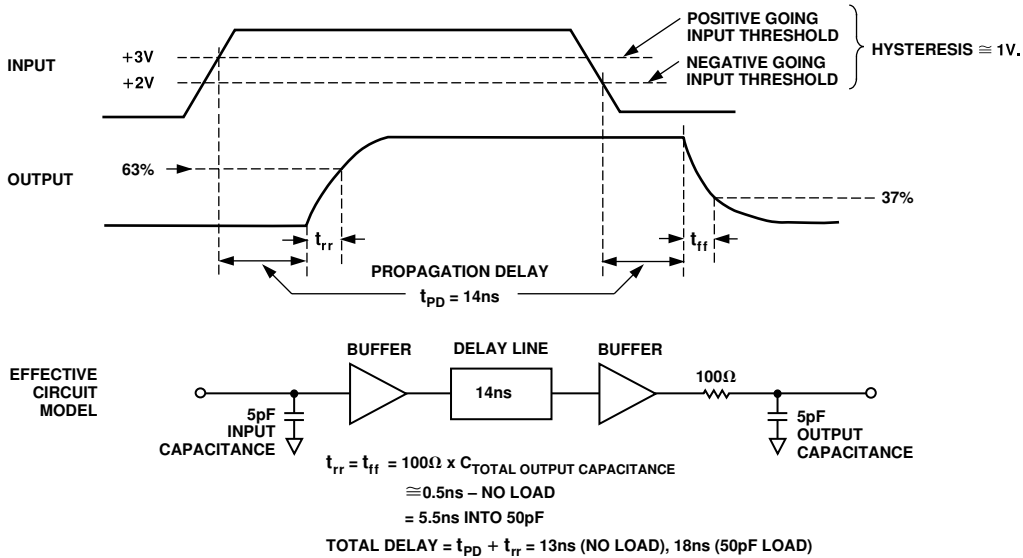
POSITIVE GOING INPUT THRESHOLD

NEGATIVE GOING INPUT THRESHOLD

HYSTERESIS $\cong$ 1V.

INPUT

+3V

+2V

OUTPUT

63%

37%

$t_{rr}$

$t_{ff}$

PROPAGATION DELAY

$t_{PD}$ = 14ns

EFFECTIVE CIRCUIT MODEL

BUFFER

DELAY LINE

BUFFER

14ns

100Ω

5pF INPUT CAPACITANCE

5pF OUTPUT CAPACITANCE

$t_{rr} = t_{ff} = 100\Omega \times C_{TOTAL\ OUTPUT\ CAPACITANCE}$

$\cong$0.5ns – NO LOAD

= 5.5ns INTO 50pF

TOTAL DELAY = $t_{PD} + t_{rr}$ = 13ns (NO LOAD), 18ns (50pF LOAD)